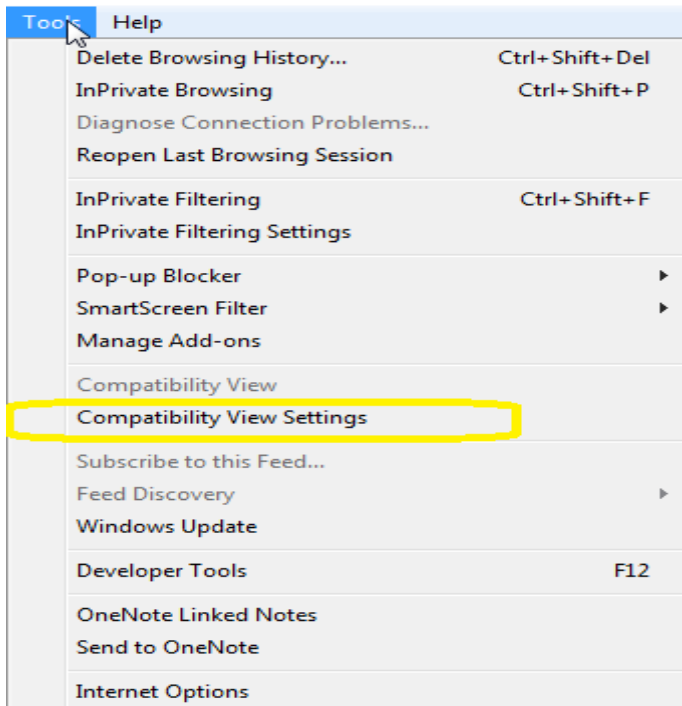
Tools Help

Delete Browsing History... Ctrl+Shift+Del
InPrivate Browsing Ctrl+Shift+P
Diagnose Connection Problems...
Reopen Last Browsing Session

InPrivate Filtering Ctrl+Shift+F
InPrivate Filtering Settings

Pop-up Blocker
SmartScreen Filter
Manage Add-ons

Compatibility View
Compatibility View Settings

Subscribe to this Feed...
Feed Discovery
Windows Update

Developer Tools F12

OneNote Linked Notes
Send to OneNote

Internet Options